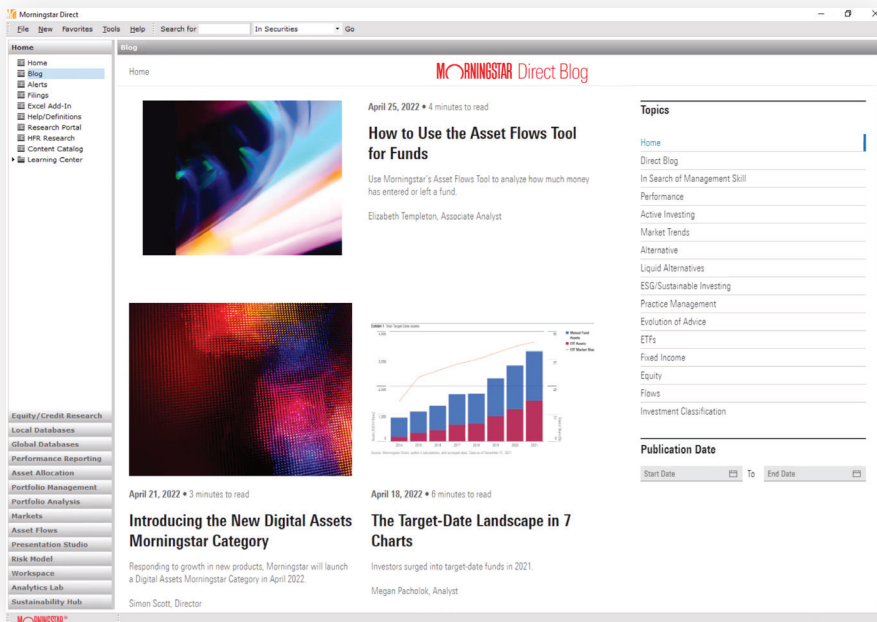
Morningstar Direct

File New Favorites Tools Help Search for In Securities Go

Home

Home
Blog
Alerts
Filings
Excel Add-In
Help/Definitions
Research Portal
HFR Research
Content Catalog
Learning Center

Equity/Credit Research
Local Databases
Global Databases
Performance Reporting
Asset Allocation
Portfolio Management
Portfolio Analysis
Markets
Asset Flows
Presentation Studio
Risk Model
Workspace
Analytics Lab
Sustainability Hub

Blog

Home

MORNINGSTAR Direct Blog

April 25, 2022 • 4 minutes to read

How to Use the Asset Flows Tool for Funds

Use Morningstar's Asset Flows Tool to analyze how much money has entered or left a fund.

Elizabeth Templeton, Associate Analyst

April 21, 2022 • 3 minutes to read

Introducing the New Digital Assets Morningstar Category

Responding to growth in new products, Morningstar will launch a Digital Assets Morningstar Category in April 2022.

Simon Scott, Director

April 18, 2022 • 6 minutes to read

The Target-Date Landscape in 7 Charts

Investors surged into target-date funds in 2021.

Megan Pacholok, Analyst

Topics

Home
Direct Blog
In Search of Management Skill
Performance
Active Investing
Market Trends
Alternative
Liquid Alternatives
ESG/Sustainable Investing
Practice Management
Evolution of Advice
ETFs
Fixed Income
Equity
Flows
Investment Classification

Publication Date

Start Date To End Date

MORNINGSTAR